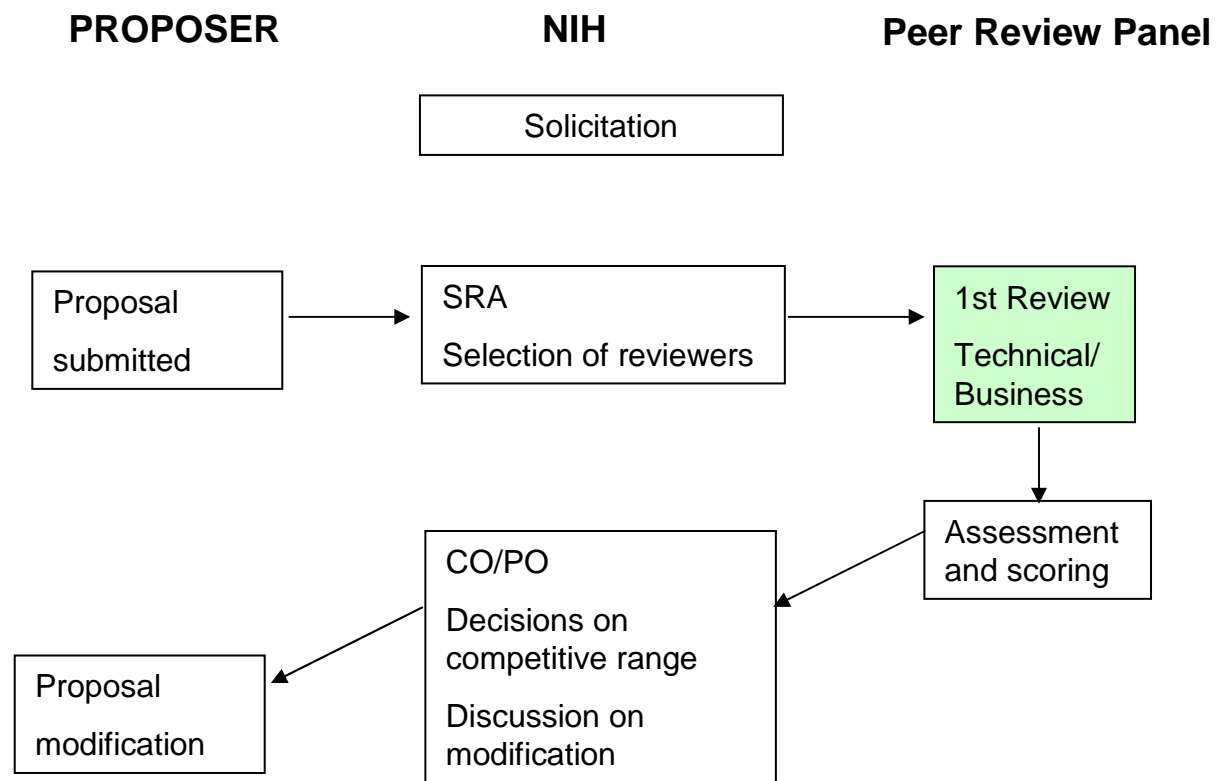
PROPOSER

NIH

Peer Review Panel

Solicitation

Proposal submitted

SRA

Selection of reviewers

1st Review

Technical/ Business

Assessment and scoring

CO/PO

Decisions on competitive range

Discussion on modification

Proposal modification